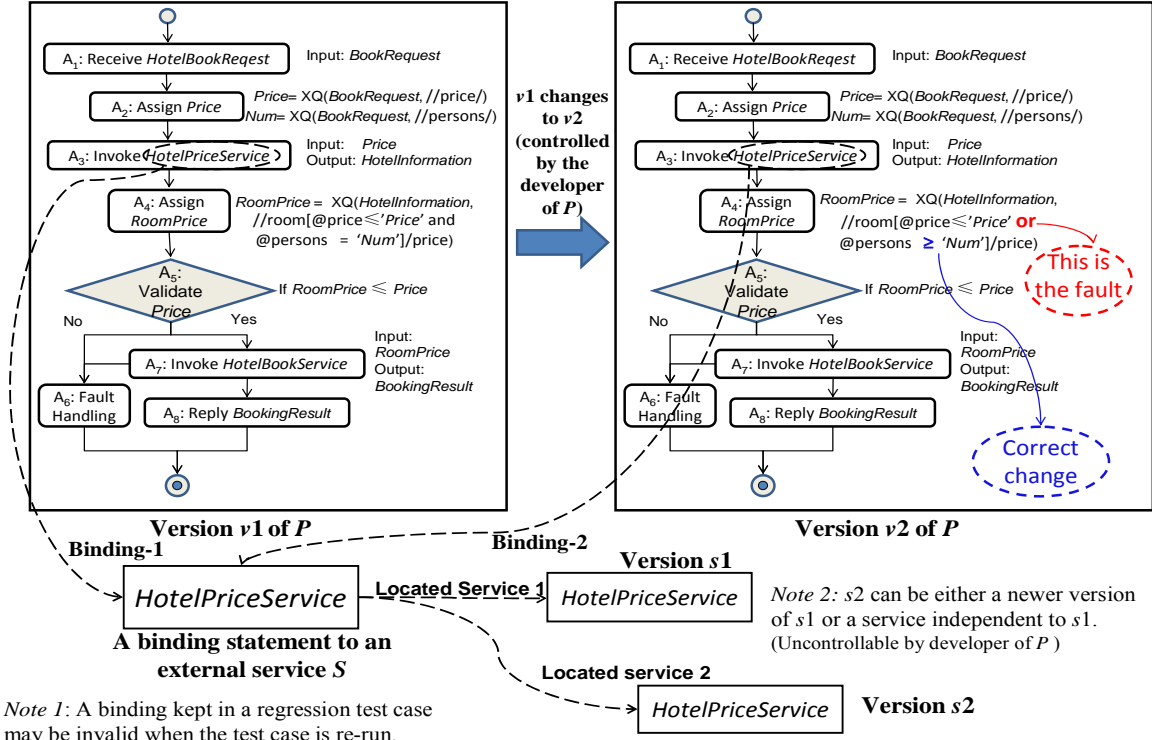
$A_1$: Receive *HotelBookReqest*
Input: *BookRequest*

$A_2$: Assign *Price*
*Price*= XQ(*BookRequest*, //price/)
*Num*= XQ(*BookRequest*, //persons/)

$A_3$: Invoke *HotelPriceService*
Input: *Price*
Output: *HotelInformation*

$A_4$: Assign *RoomPrice*
*RoomPrice* = XQ(*HotelInformation*, //room[@price≤'*Price*' and @persons = '*Num*']/price)

$A_5$: Validate *Price*
If *RoomPrice* ≤ *Price*

No
Yes

$A_7$: Invoke *HotelBookService*
Input: *RoomPrice*
Output: *BookingResult*

$A_6$: Fault Handling

$A_8$: Reply *BookingResult*

Version *v*1 of *P*

*v*1 changes to *v*2 (controlled by the developer of *P*)

$A_1$: Receive *HotelBookReqest*
Input: *BookRequest*

$A_2$: Assign *Price*
*Price*= XQ(*BookRequest*, //price/)
*Num*= XQ(*BookRequest*, //persons/)

$A_3$: Invoke *HotelPriceService*
Input: *Price*
Output: *HotelInformation*

$A_4$: Assign *RoomPrice*
*RoomPrice* = XQ(*HotelInformation*, //room[@price≤'*Price*' or @persons ≥ '*Num*']/price)

This is the fault

$A_5$: Validate *Price*
If *RoomPrice* ≤ *Price*

No
Yes

$A_7$: Invoke *HotelBookService*
Input: *RoomPrice*
Output: *BookingResult*

$A_6$: Fault Handling

$A_8$: Reply *BookingResult*

Correct change

Version *v*2 of *P*

Binding-1
Binding-2

*HotelPriceService*
A binding statement to an external service *S*

Located Service 1
Version *s*1
*HotelPriceService*

*Note 2: s*2 can be either a newer version of *s*1 or a service independent to *s*1. (Uncontrollable by developer of *P* )

Located service 2
*HotelPriceService*
Version *s*2

*Note 1*: A binding kept in a regression test case may be invalid when the test case is re-run.